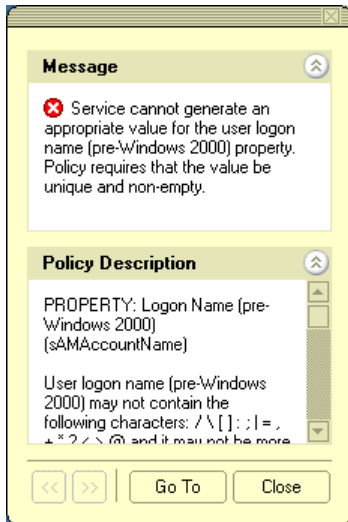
Message

Service cannot generate an appropriate value for the user logon name (pre-Windows 2000) property. Policy requires that the value be unique and non-empty.

Policy Description

PROPERTY: Logon Name (pre-Windows 2000) (sAMAccountName)

User logon name (pre-Windows 2000) may not contain the following characters: / \ [ ] : ; | = , + * ? < > @ and it may not be more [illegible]

<< >> Go To Close